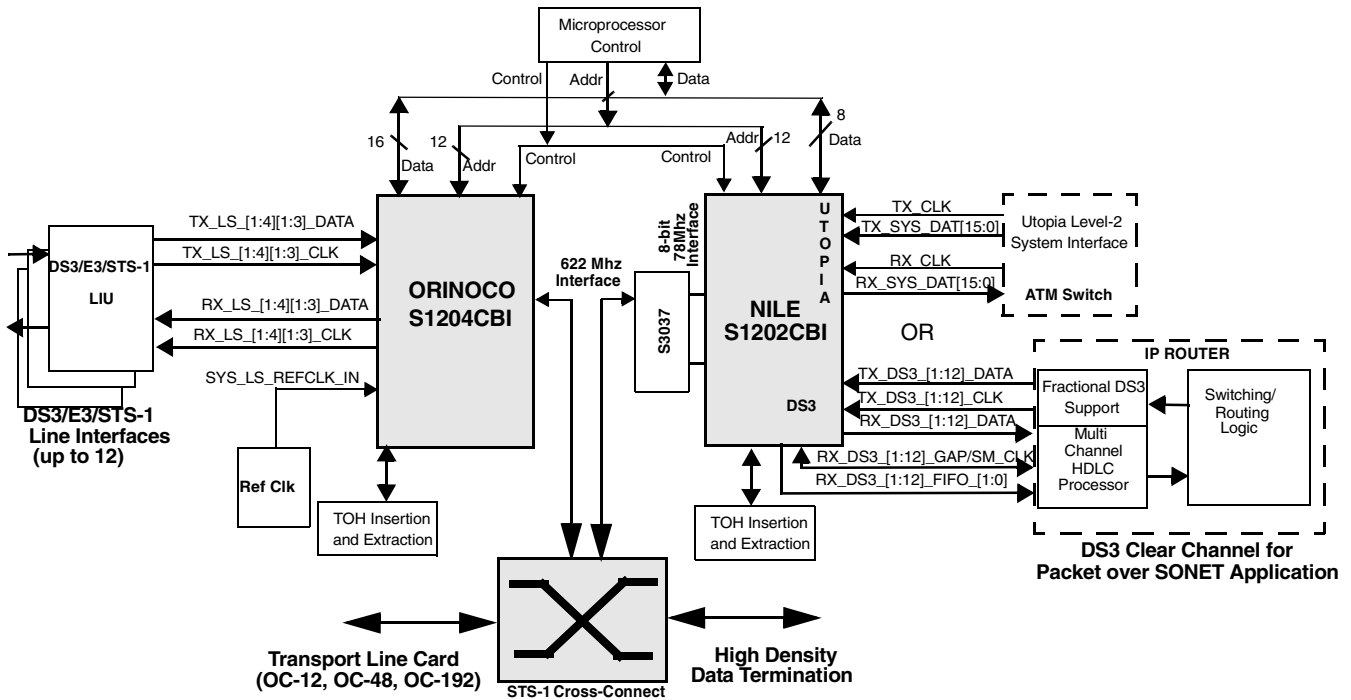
Microprocessor Control

Control

Addr

Data

8

16

Data

12

Addr

Control

Control

Addr

12

Data

TX_LS_[1:4][1:3]_DATA

TX_LS_[1:4][1:3]_CLK

RX_LS_[1:4][1:3]_DATA

RX_LS_[1:4][1:3]_CLK

SYS_LS_REFCLK_IN

DS3/E3/STS-1

LIU

DS3/E3/STS-1 Line Interfaces (up to 12)

Ref Clk

ORINOCO S1204CBI

622 Mhz Interface

8-bit 78Mhz Interface

S3037

NILE S1202CBI

U T O P I A

DS3

TX_CLK

TX_SYS_DAT[15:0]

RX_CLK

RX_SYS_DAT[15:0]

Utopia Level-2 System Interface

ATM Switch

OR

IP ROUTER

TX_DS3_[1:12]_DATA

TX_DS3_[1:12]_CLK

RX_DS3_[1:12]_DATA

RX_DS3_[1:12]_GAP/SM_CLK

RX_DS3_[1:12]_FIFO_[1:0]

Fractional DS3 Support

Multi Channel HDLC Processor

Switching/ Routing Logic

DS3 Clear Channel for Packet over SONET Application

TOH Insertion and Extraction

TOH Insertion and Extraction

Transport Line Card (OC-12, OC-48, OC-192)

STS-1 Cross-Connect

High Density Data Termination